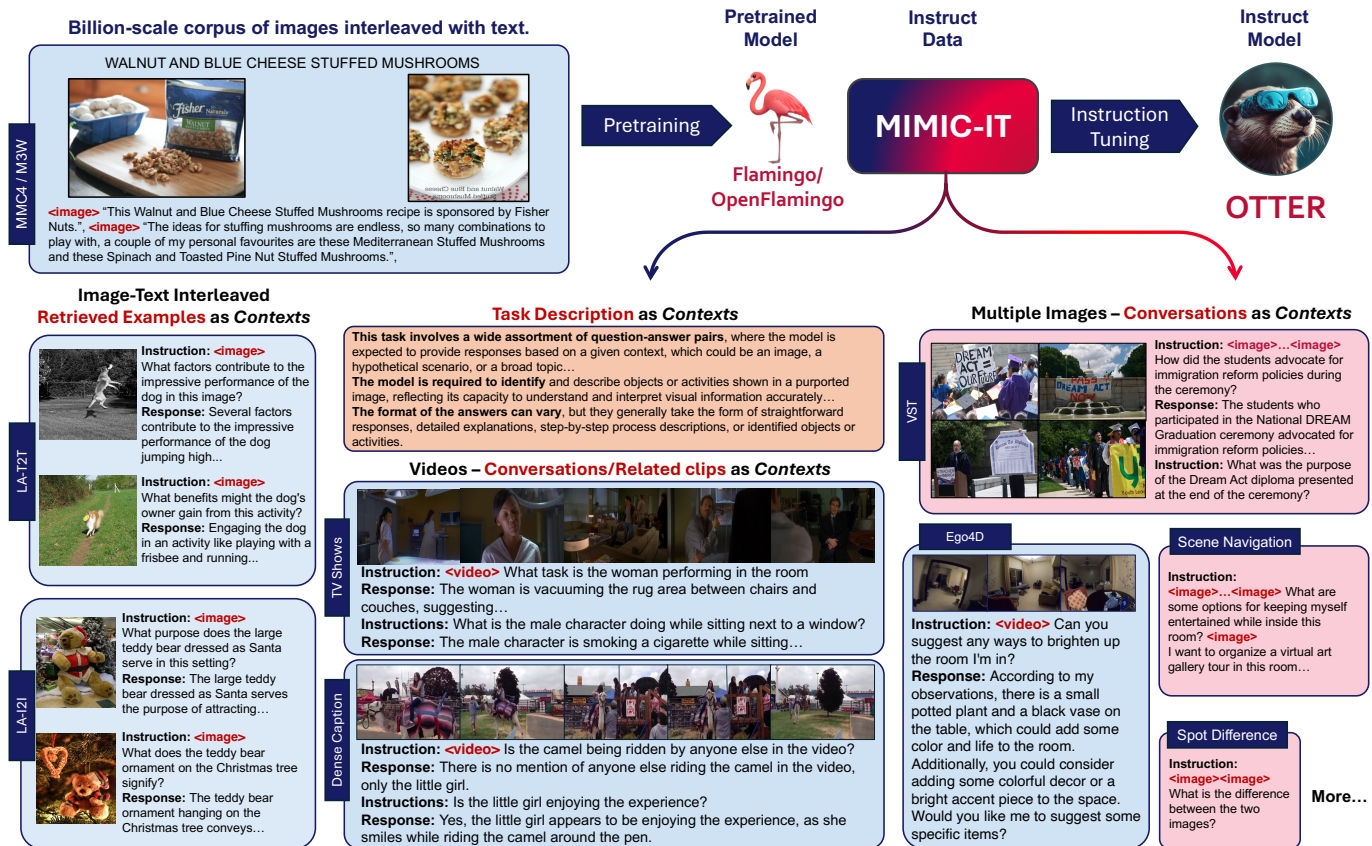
Billion-scale corpus of images interleaved with text.

MMC4 / M3W

WALNUT AND BLUE CHEESE STUFFED MUSHROOMS

<image> "This Walnut and Blue Cheese Stuffed Mushrooms recipe is sponsored by Fisher Nuts.", <image> "The ideas for stuffing mushrooms are endless, so many combinations to play with, a couple of my personal favourites are these Mediterranean Stuffed Mushrooms and these Spinach and Toasted Pine Nut Stuffed Mushrooms.",

Pretraining

Pretrained Model

Flamingo/ OpenFlamingo

Instruct Data

MIMIC-IT

Instruction Tuning

Instruct Model

OTTER

Image-Text Interleaved Retrieved Examples as Contexts

LA-T2T

Instruction: <image> What factors contribute to the impressive performance of the dog in this image?
Response: Several factors contribute to the impressive performance of the dog jumping high...

Instruction: <image> What benefits might the dog's owner gain from this activity?
Response: Engaging the dog in an activity like playing with a frisbee and running...

LA-I2I

Instruction: <image> What purpose does the large teddy bear dressed as Santa serve in this setting?
Response: The large teddy bear dressed as Santa serves the purpose of attracting…

Instruction: <image> What does the teddy bear ornament on the Christmas tree signify?
Response: The teddy bear ornament hanging on the Christmas tree conveys…

Task Description as Contexts

This task involves a wide assortment of question-answer pairs, where the model is expected to provide responses based on a given context, which could be an image, a hypothetical scenario, or a broad topic…
The model is required to identify and describe objects or activities shown in a purported image, reflecting its capacity to understand and interpret visual information accurately…
The format of the answers can vary, but they generally take the form of straightforward responses, detailed explanations, step-by-step process descriptions, or identified objects or activities.

Videos – Conversations/Related clips as Contexts

TV Shows

Instruction: <video> What task is the woman performing in the room
Response: The woman is vacuuming the rug area between chairs and couches, suggesting…
Instructions: What is the male character doing while sitting next to a window?
Response: The male character is smoking a cigarette while sitting…

Dense Caption

Instruction: <video> Is the camel being ridden by anyone else in the video?
Response: There is no mention of anyone else riding the camel in the video, only the little girl.
Instructions: Is the little girl enjoying the experience?
Response: Yes, the little girl appears to be enjoying the experience, as she smiles while riding the camel around the pen.

Multiple Images – Conversations as Contexts

VST

DREAM ACT = OUR FUTURE
PASS DREAM ACT NOW

Instruction: <image>…<image> How did the students advocate for immigration reform policies during the ceremony?
Response: The students who participated in the National DREAM Graduation ceremony advocated for immigration reform policies…
Instruction: What was the purpose of the Dream Act diploma presented at the end of the ceremony?

Ego4D

Instruction: <video> Can you suggest any ways to brighten up the room I'm in?
Response: According to my observations, there is a small potted plant and a black vase on the table, which could add some color and life to the room. Additionally, you could consider adding some colorful decor or a bright accent piece to the space. Would you like me to suggest some specific items?

Scene Navigation

Instruction: <image>…<image> What are some options for keeping myself entertained while inside this room? <image> I want to organize a virtual art gallery tour in this room…

Spot Difference

Instruction: <image><image> What is the difference between the two images?

More…